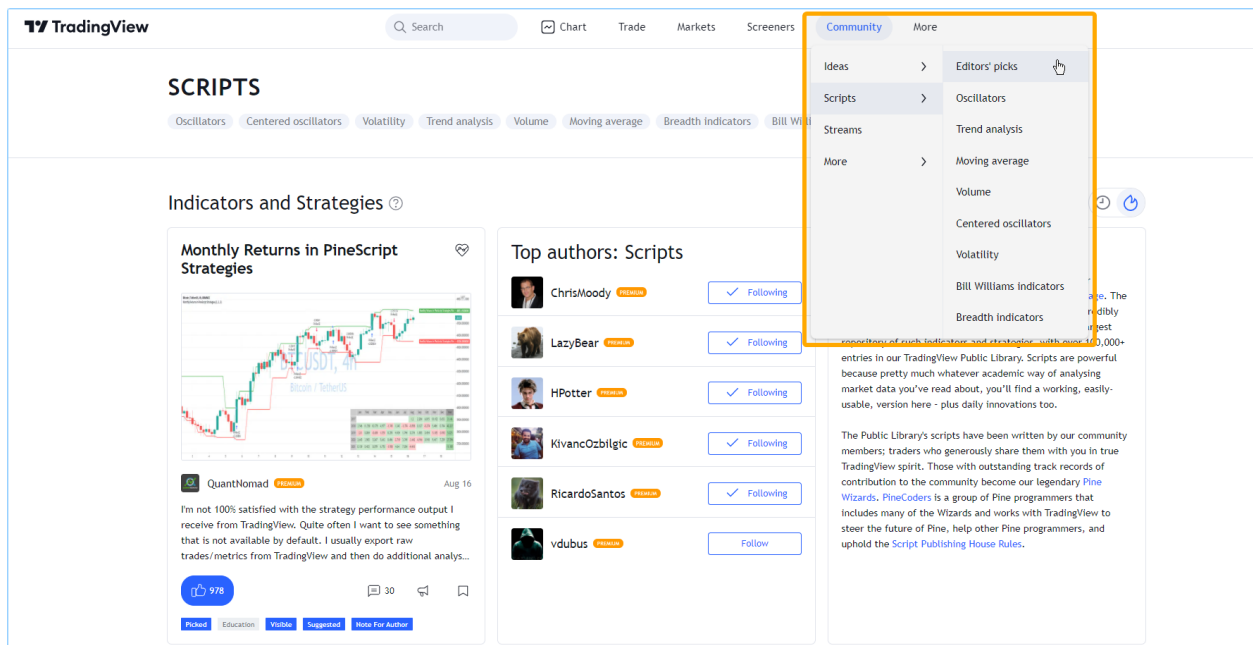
TradingView

Search

Chart Trade Markets Screeners Community More

Ideas
Scripts
Streams
More

Editors' picks
Oscillators
Trend analysis
Moving average
Volume
Centered oscillators
Volatility
Bill Williams indicators
Breadth indicators

SCRIPTS

Oscillators Centered oscillators Volatility Trend analysis Volume Moving average Breadth indicators Bill Wil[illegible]

Indicators and Strategies

Monthly Returns in PineScript Strategies

BTCUSDT, 4h
Bitcoin / TetherUS

QuantNomad PREMIUM Aug 16

I'm not 100% satisfied with the strategy performance output I receive from TradingView. Quite often I want to see something that is not available by default. I usually export raw trades/metrics from TradingView and then do additional analys...

978 30

Picked Education Visible Suggested Note For Author

Top authors: Scripts

ChrisMoody PREMIUM Following
LazyBear PREMIUM Following
HPotter PREMIUM Following
KivancOzbilgic PREMIUM Following
RicardoSantos PREMIUM Following
vdubus PREMIUM Follow

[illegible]age. The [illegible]redibly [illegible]argest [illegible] repository of such indicators and strategies, with over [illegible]0,000+ entries in our TradingView Public Library. Scripts are powerful because pretty much whatever academic way of analysing market data you've read about, you'll find a working, easily-usable, version here - plus daily innovations too.

The Public Library's scripts have been written by our community members; traders who generously share them with you in true TradingView spirit. Those with outstanding track records of contribution to the community become our legendary Pine Wizards. PineCoders is a group of Pine programmers that includes many of the Wizards and works with TradingView to steer the future of Pine, help other Pine programmers, and uphold the Script Publishing House Rules.